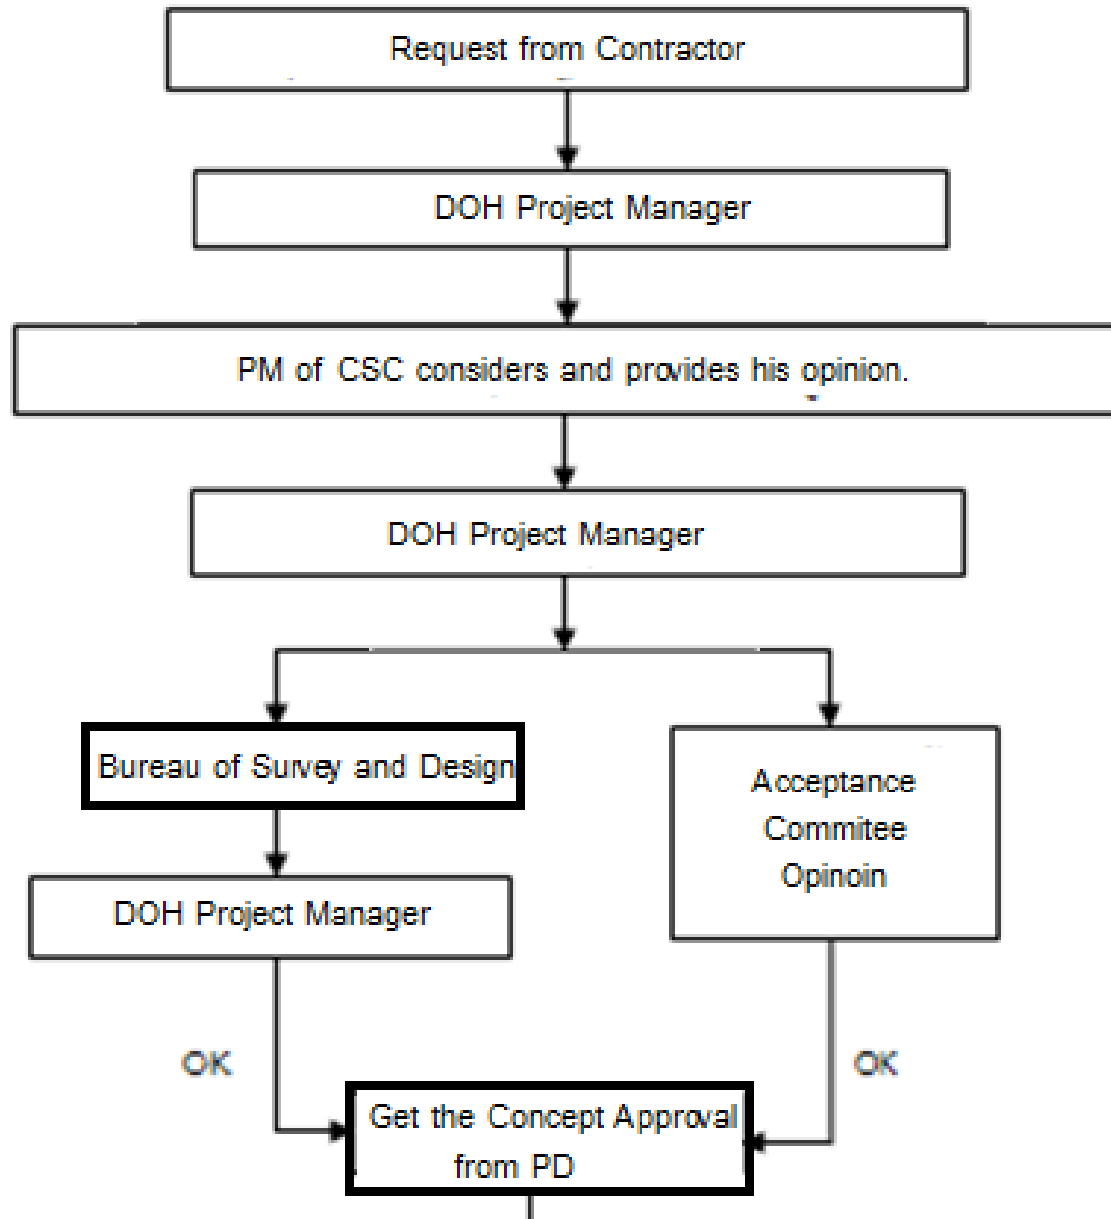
Request from Contractor

DOH Project Manager

PM of CSC considers and provides his opinion.

DOH Project Manager

Bureau of Suvey and Design

Acceptance Commitee Opinoin

DOH Project Manager

OK

OK

Get the Concept Approval from PD